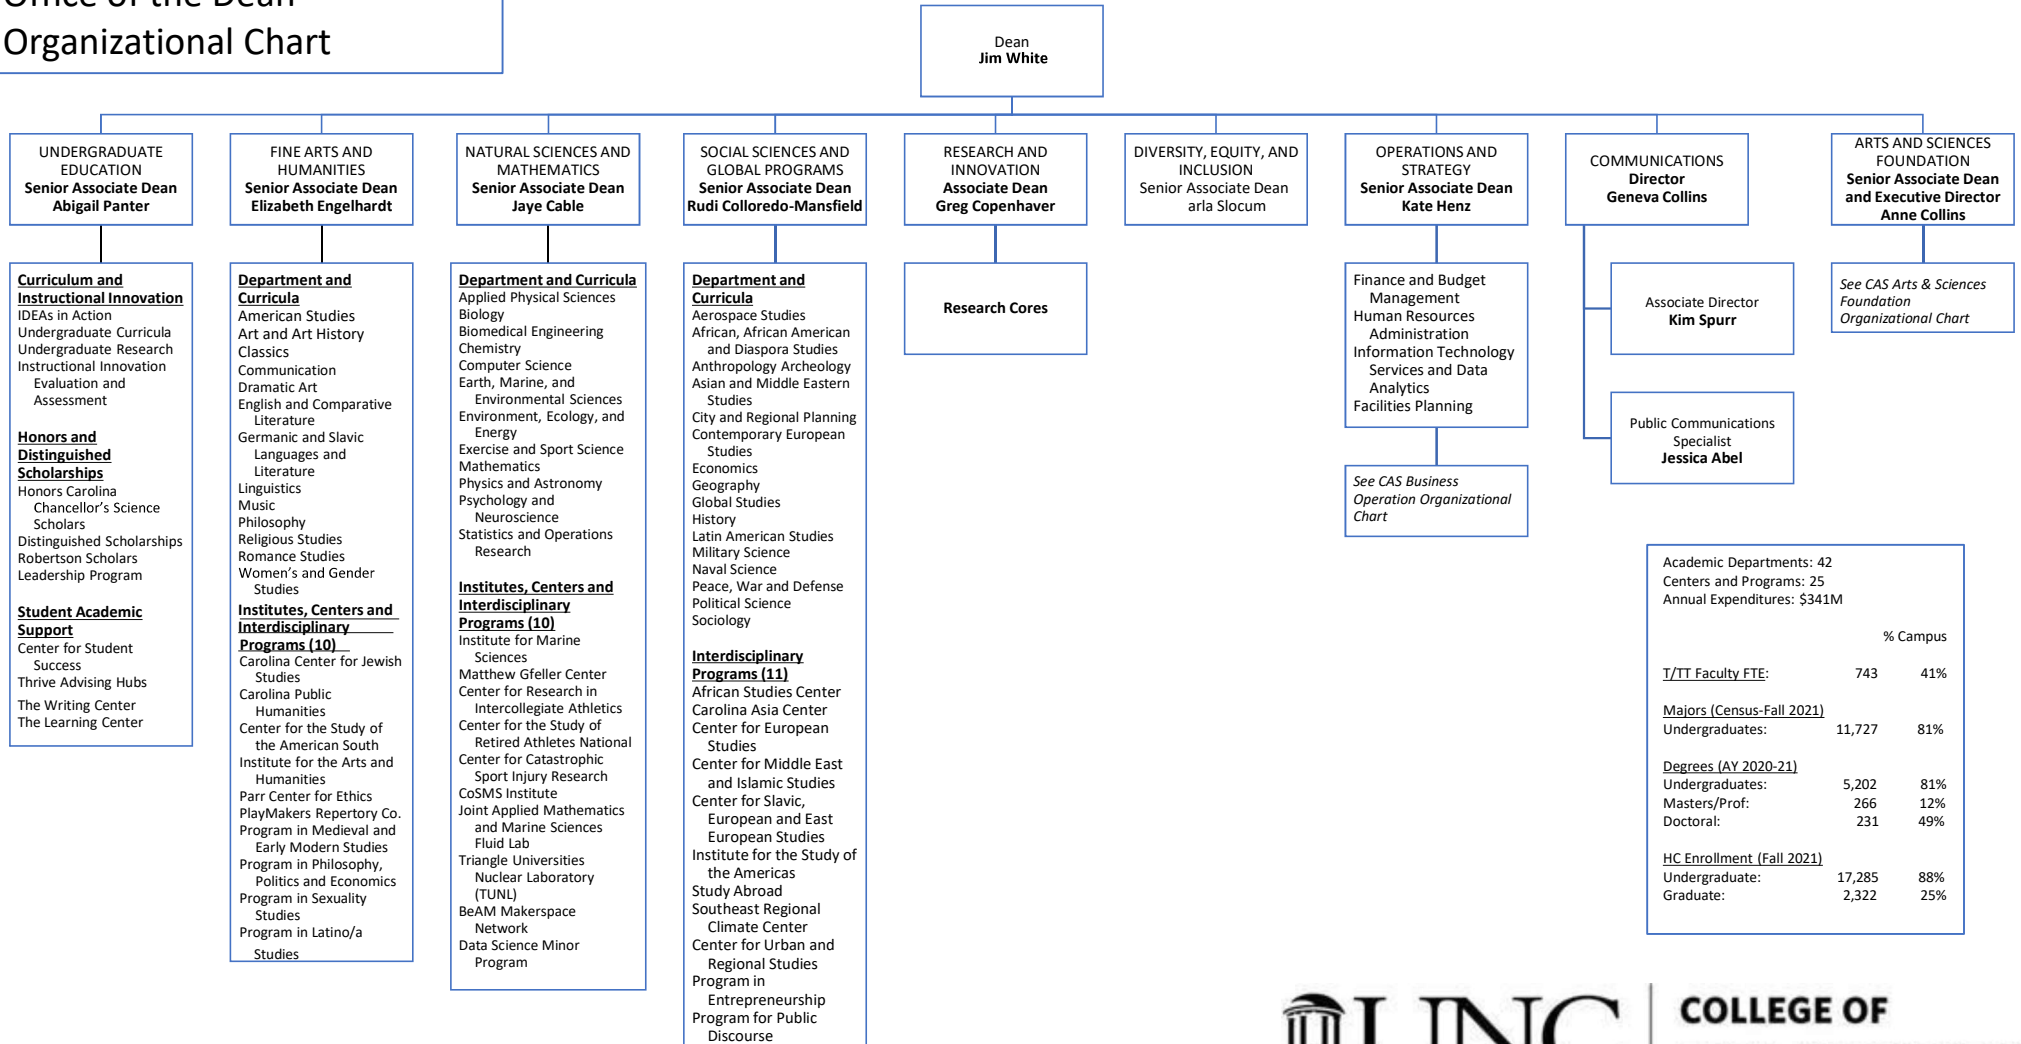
Office of the Dean
Organizational Chart

Dean
Jim White

UNDERGRADUATE EDUCATION
Senior Associate Dean
Abigail Panter

FINE ARTS AND HUMANITIES
Senior Associate Dean
Elizabeth Engelhardt

NATURAL SCIENCES AND MATHEMATICS
Senior Associate Dean
Jaye Cable

SOCIAL SCIENCES AND GLOBAL PROGRAMS
Senior Associate Dean
Rudi Colloredo-Mansfield

RESEARCH AND INNOVATION
Associate Dean
Greg Copenhaver

DIVERSITY, EQUITY, AND INCLUSION
Senior Associate Dean
arla Slocum

OPERATIONS AND STRATEGY
Senior Associate Dean
Kate Henz

COMMUNICATIONS
Director
Geneva Collins

ARTS AND SCIENCES FOUNDATION
Senior Associate Dean and Executive Director
Anne Collins

Curriculum and Instructional Innovation
IDEAs in Action
Undergraduate Curricula
Undergraduate Research
Instructional Innovation Evaluation and Assessment

Honors and Distinguished Scholarships
Honors Carolina
Chancellor's Science Scholars
Distinguished Scholarships
Robertson Scholars
Leadership Program

Student Academic Support
Center for Student Success
Thrive Advising Hubs
The Writing Center
The Learning Center

Department and Curricula
American Studies
Art and Art History
Classics
Communication
Dramatic Art
English and Comparative Literature
Germanic and Slavic Languages and Literature
Linguistics
Music
Philosophy
Religious Studies
Romance Studies
Women's and Gender Studies
Institutes, Centers and Interdisciplinary Programs (10)
Carolina Center for Jewish Studies
Carolina Public Humanities
Center for the Study of the American South
Institute for the Arts and Humanities
Parr Center for Ethics
PlayMakers Repertory Co.
Program in Medieval and Early Modern Studies
Program in Philosophy, Politics and Economics
Program in Sexuality Studies
Program in Latino/a Studies

Department and Curricula
Applied Physical Sciences
Biology
Biomedical Engineering
Chemistry
Computer Science
Earth, Marine, and Environmental Sciences
Environment, Ecology, and Energy
Exercise and Sport Science
Mathematics
Physics and Astronomy
Psychology and Neuroscience
Statistics and Operations Research

Institutes, Centers and Interdisciplinary Programs (10)
Institute for Marine Sciences
Matthew Gfeller Center
Center for Research in Intercollegiate Athletics
Center for the Study of Retired Athletes National
Center for Catastrophic Sport Injury Research
CoSMS Institute
Joint Applied Mathematics and Marine Sciences Fluid Lab
Triangle Universities Nuclear Laboratory (TUNL)
BeAM Makerspace Network
Data Science Minor Program

Department and Curricula
Aerospace Studies
African, African American and Diaspora Studies
Anthropology Archeology
Asian and Middle Eastern Studies
City and Regional Planning
Contemporary European Studies
Economics
Geography
Global Studies
History
Latin American Studies
Military Science
Naval Science
Peace, War and Defense
Political Science
Sociology

Interdisciplinary Programs (11)
African Studies Center
Carolina Asia Center
Center for European Studies
Center for Middle East and Islamic Studies
Center for Slavic, European and East European Studies
Institute for the Study of the Americas
Study Abroad
Southeast Regional Climate Center
Center for Urban and Regional Studies
Program in Entrepreneurship
Program for Public Discourse

Research Cores

Finance and Budget Management
Human Resources Administration
Information Technology Services and Data Analytics
Facilities Planning

See CAS Business Operation Organizational Chart

Associate Director
Kim Spurr

Public Communications Specialist
Jessica Abel

See CAS Arts & Sciences Foundation Organizational Chart

Academic Departments: 42
Centers and Programs: 25
Annual Expenditures: $341M

% Campus

| | | |
|---|---|---|
| T/TT Faculty FTE: | 743 | 41% |
| Majors (Census-Fall 2021) | | |
| Undergraduates: | 11,727 | 81% |
| Degrees (AY 2020-21) | | |
| Undergraduates: | 5,202 | 81% |
| Masters/Prof: | 266 | 12% |
| Doctoral: | 231 | 49% |
| HC Enrollment (Fall 2021) | | |
| Undergraduate: | 17,285 | 88% |
| Graduate: | 2,322 | 25% |

UNC | COLLEGE OF